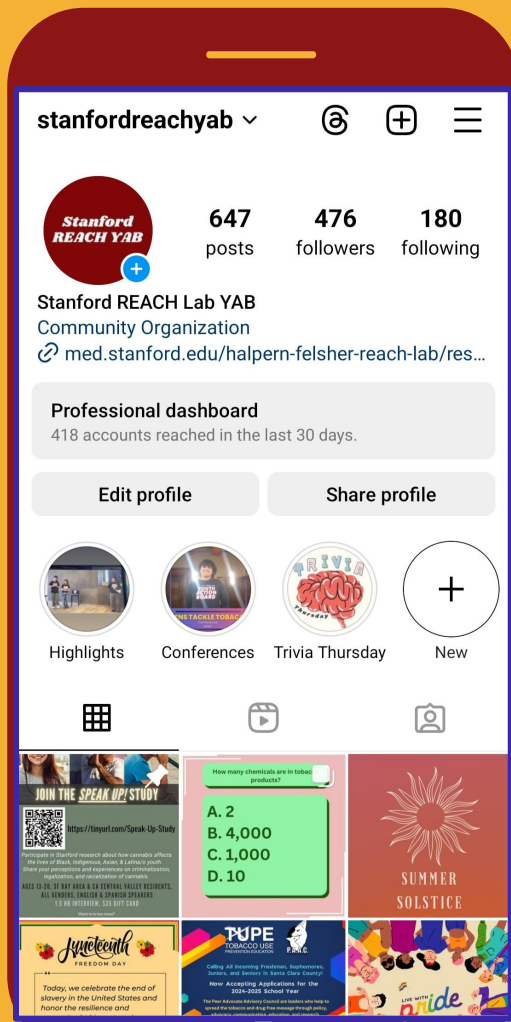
stanfordreachyab

Stanford REACH YAB

647 posts
476 followers
180 following

Stanford REACH Lab YAB
Community Organization
med.stanford.edu/halpern-felsher-reach-lab/res...

Professional dashboard
418 accounts reached in the last 30 days.

Edit profile
Share profile

Highlights
Conferences
Trivia Thursday
New

JOIN THE SPEAK UP! STUDY
https://tinyurl.com/Speak-Up-Study
Participate in Stanford research about how cannabis affects the lives of Black, Indigenous, Asian, & Latina/o youth. Share your perceptions and experiences on criminalization, legalization, and racialization of cannabis.
AGES 13-26, SF BAY AREA & CA CENTRAL VALLEY RESIDENTS, ALL GENDERS, ENGLISH & SPANISH SPEAKERS
1.5 HR INTERVIEW, $25 GIFT CARD

How many chemicals are in tobac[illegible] products?
A. 2
B. 4,000
C. 1,000
D. 10

SUMMER SOLSTICE

Juneteenth
FREEDOM DAY
Today, we celebrate the end of slavery in the United States and honor the resilience and

TUPE
TOBACCO USE PREVENTION EDUCATION
P.A.A.C.
Calling All Incoming Freshman, Sophomores, Juniors, and Seniors in Santa Clara County!
Now Accepting Applications for the 2024-2025 School Year
The Peer Advocate Advisory Council are leaders who help to spread the tobacco and drug-free message through policy, advocacy, communication, education, and research.

LIVE WITH pride